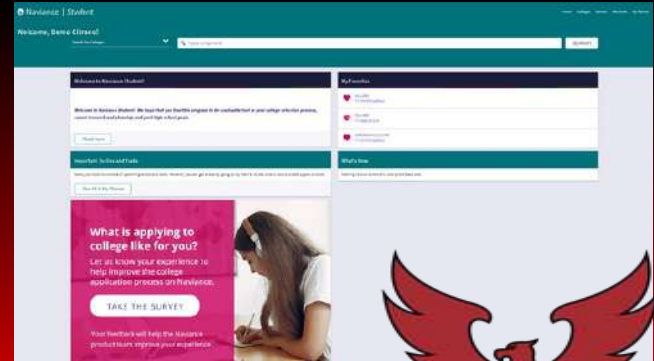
Naviance | Student

Home Colleges Careers Resources My Planner

Welcome, Demo Clirena!

Search for Colleges

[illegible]

SEARCH

Welcome to Naviance Student!

Welcome to Naviance Student! We hope that you find this program to be useful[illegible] in your college selection process, career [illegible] and scholarship and post high school goals.

Read more

My Favorites

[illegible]

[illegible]

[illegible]

Important To-Dos and Tasks

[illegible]

See All My Planner

What's New

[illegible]

What is applying to college like for you?

Let us know your experience to help improve the college application process on Naviance.

TAKE THE SURVEY

Your feedback will help the Naviance product team improve your experience